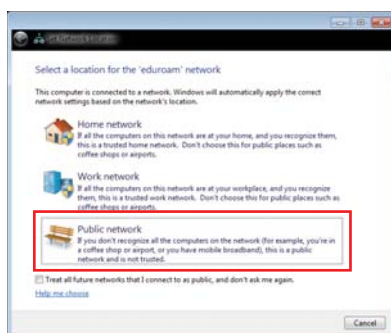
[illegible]

Select a location for the 'eduroam' network

This computer is connected to a network. Windows will automatically apply the correct network settings based on the network's location.

Home network
If all the computers on this network are at your home, and you recognize them, this is a trusted home network. Don't choose this for public places such as coffee shops or airports.

Work network
If all the computers on this network are at your workplace, and you recognize them, this is a trusted work network. Don't choose this for public places such as coffee shops or airports.

Public network
If you don't recognize all the computers on the network (for example, you're in a coffee shop or airport, or you have mobile broadband), this is a public network and is not trusted.

Treat all future networks that I connect to as public, and don't ask me again.

Help me choose

Cancel